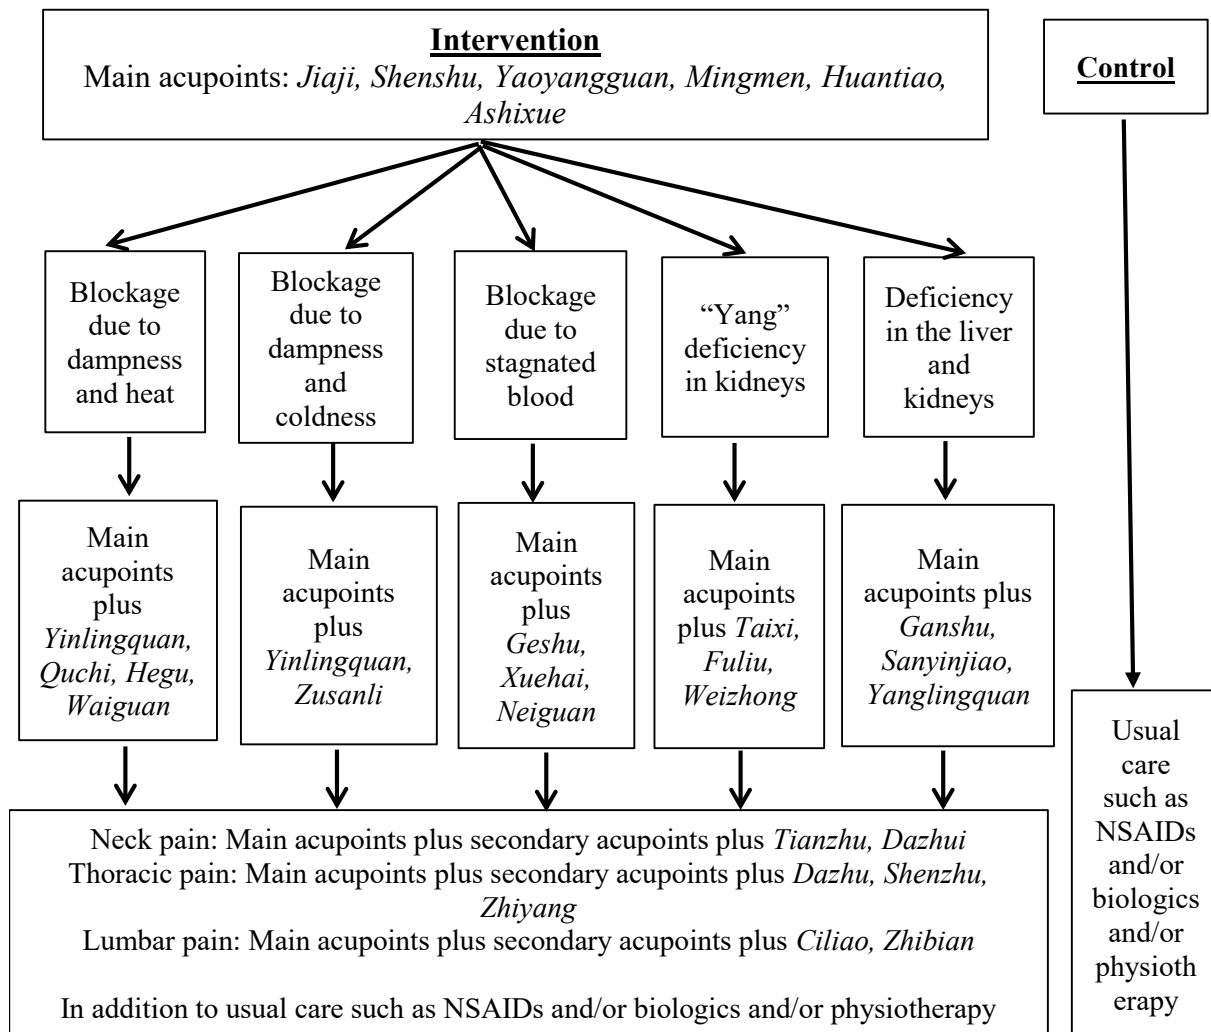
Intervention
Main acupoints: Jiaji, Shenshu, Yaoyangguan, Mingmen, Huantiao, Ashixue

Control

Blockage due to dampness and heat

Blockage due to dampness and coldness

Blockage due to stagnated blood

"Yang" deficiency in kidneys

Deficiency in the liver and kidneys

Main acupoints plus Yinlingquan, Quchi, Hegu, Waiguan

Main acupoints plus Yinlingquan, Zusanli

Main acupoints plus Geshu, Xuehai, Neiguan

Main acupoints plus Taixi, Fuliu, Weizhong

Main acupoints plus Ganshu, Sanyinjiao, Yanglingquan

Neck pain: Main acupoints plus secondary acupoints plus Tianzhu, Dazhui
Thoracic pain: Main acupoints plus secondary acupoints plus Dazhu, Shenzhu, Zhiyang
Lumbar pain: Main acupoints plus secondary acupoints plus Ciliao, Zhibian

In addition to usual care such as NSAIDs and/or biologics and/or physiotherapy

Usual care such as NSAIDs and/or biologics and/or physiotherapy